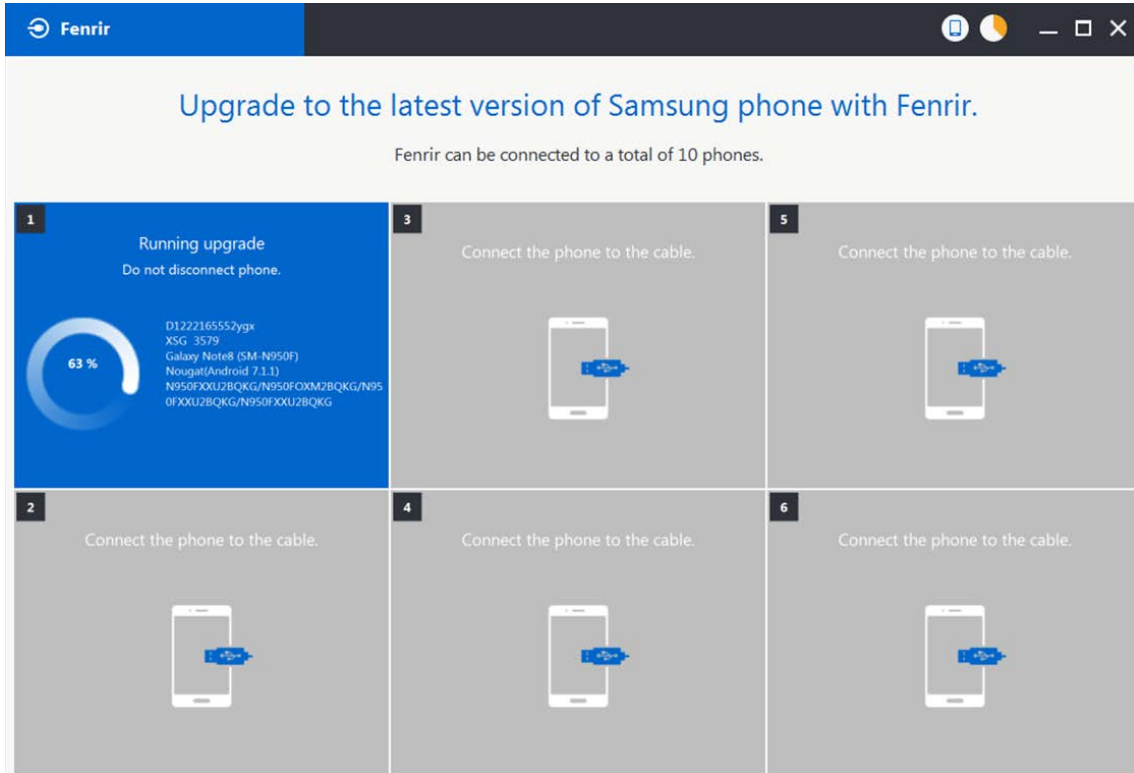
Fenrir

Upgrade to the latest version of Samsung phone with Fenrir.

Fenrir can be connected to a total of 10 phones.

1

Running upgrade

Do not disconnect phone.

63 %

D1222165552ygx
XSG 3579
Galaxy Note8 (SM-N950F)
Nougat(Android 7.1.1)
N950FXXU2BQKG/N950FOXM2BQKG/N950FXXU2BQKG/N950FXXU2BQKG

3

Connect the phone to the cable.

5

Connect the phone to the cable.

2

Connect the phone to the cable.

4

Connect the phone to the cable.

6

Connect the phone to the cable.